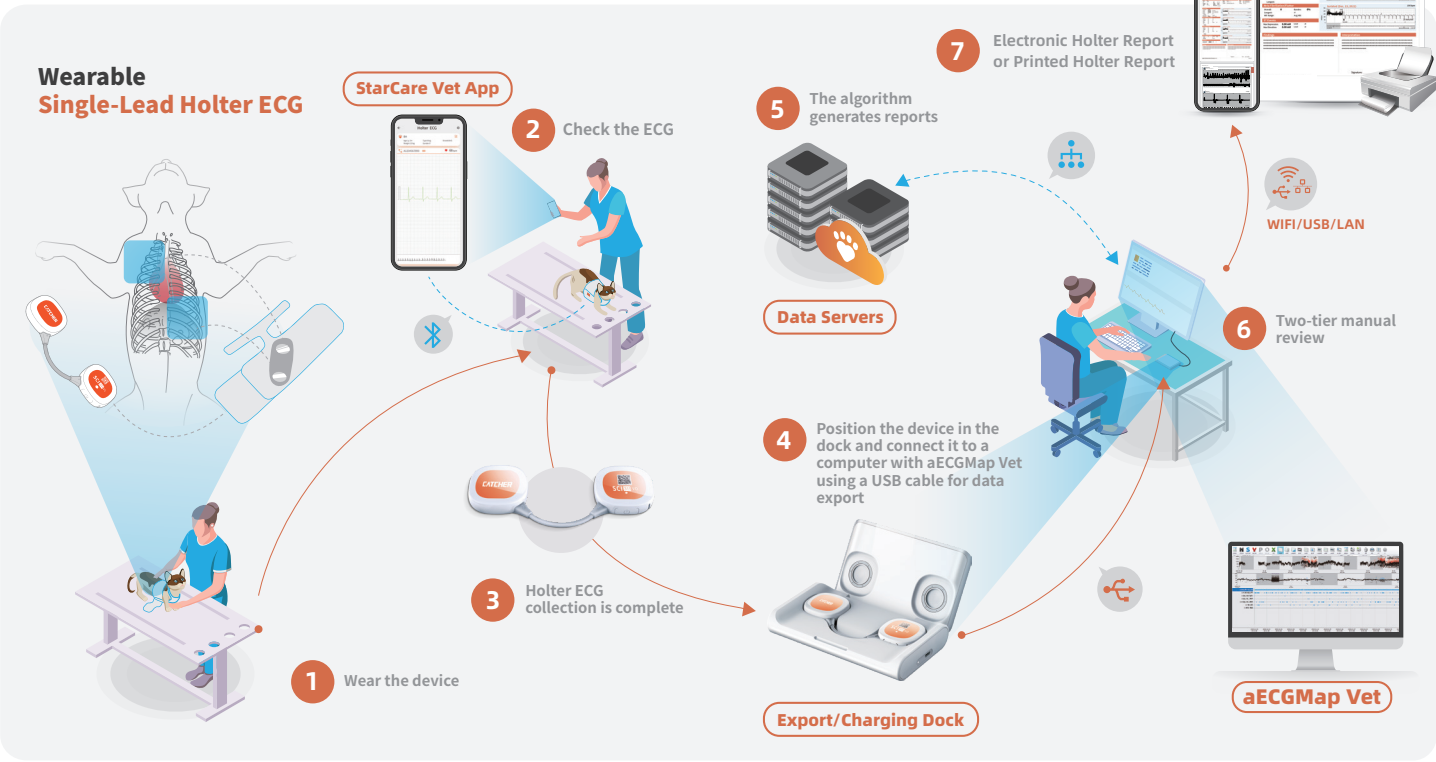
Wearable
Single-Lead Holter ECG

StarCare Vet App

Holter ECG

2 Check the ECG

5 The algorithm generates reports

7 Electronic Holter Report or Printed Holter Report

WIFI/USB/LAN

Data Servers

6 Two-tier manual review

4 Position the device in the dock and connect it to a computer with aECGMap Vet using a USB cable for data export

CATCHER

3 Holter ECG collection is complete

1 Wear the device

Export/Charging Dock

aECGMap Vet